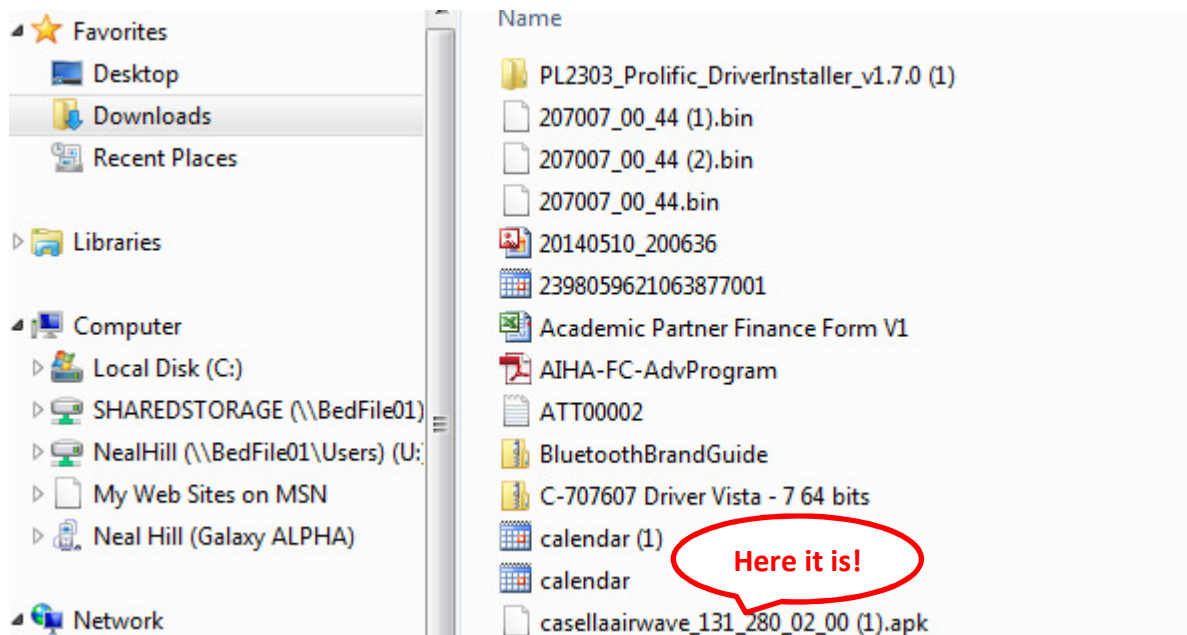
Favorites
Desktop
Downloads
Recent Places

Libraries

Computer
Local Disk (C:)
SHAREDSTORAGE (\\BedFile01)
NealHill (\\BedFile01\Users) (U:)
My Web Sites on MSN
Neal Hill (Galaxy ALPHA)

Network

Name
PL2303_Prolific_DriverInstaller_v1.7.0 (1)
207007_00_44 (1).bin
207007_00_44 (2).bin
207007_00_44.bin
20140510_200636
2398059621063877001
Academic Partner Finance Form V1
AIHA-FC-AdvProgram
ATT00002
BluetoothBrandGuide
C-707607 Driver Vista - 7 64 bits
calendar (1)
calendar
casellaairwave_131_280_02_00 (1).apk

Here it is!